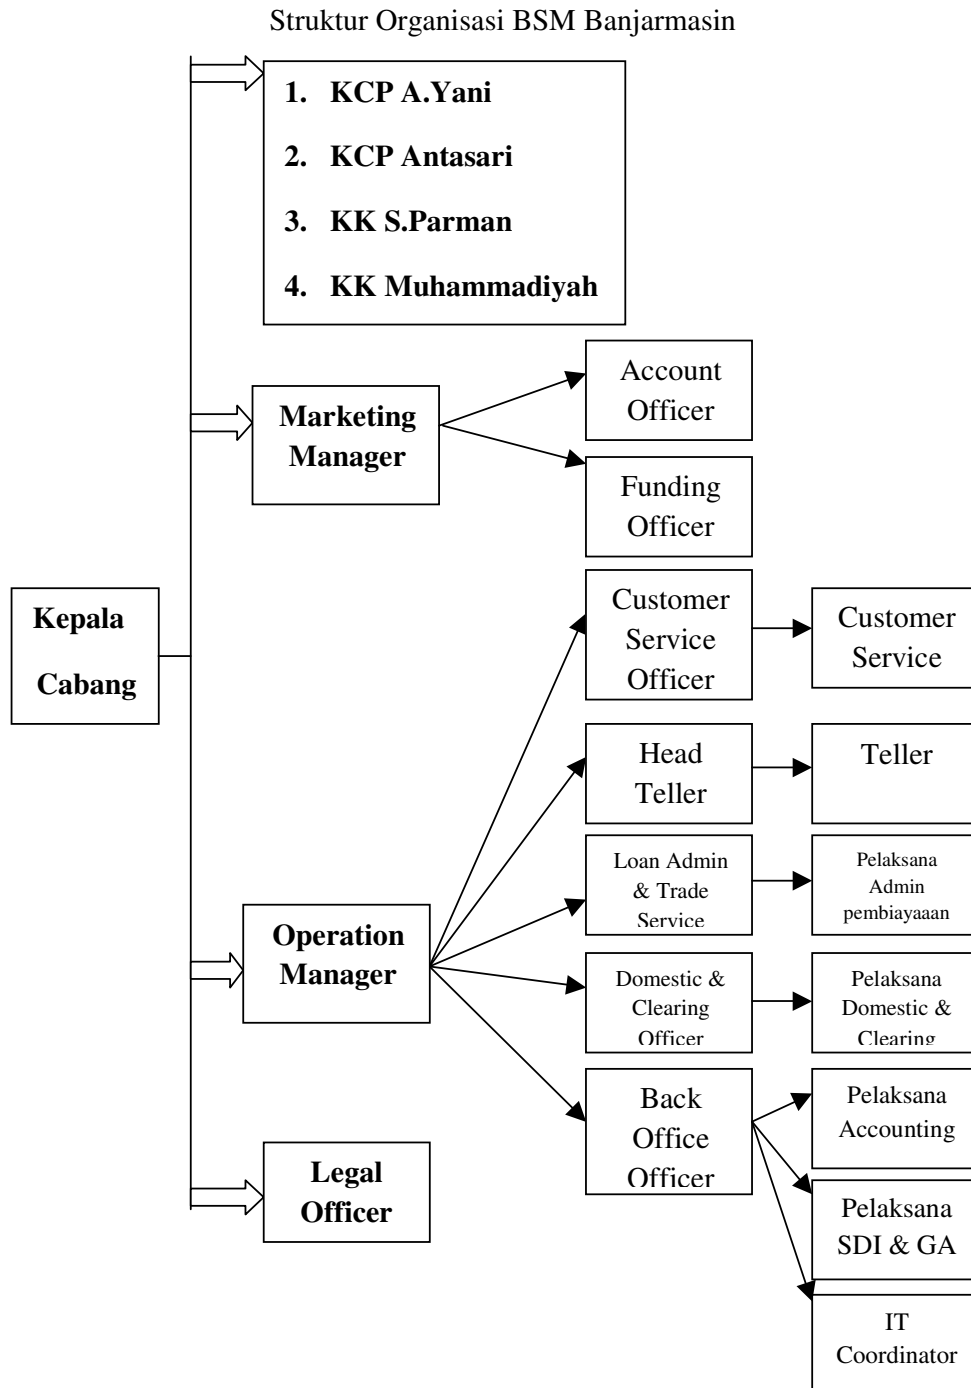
Struktur Organisasi BSM Banjarmasin

1. KCP A.Yani
2. KCP Antasari
3. KK S.Parman
4. KK Muhammadiyah

Marketing Manager

Account Officer

Funding Officer

Kepala Cabang

Customer Service Officer

Customer Service

Head Teller

Teller

Loan Admin & Trade Service

Pelaksana Admin pembiayaaan

Operation Manager

Domestic & Clearing Officer

Pelaksana Domestic & Clearing

Back Office Officer

Pelaksana Accounting

Legal Officer

Pelaksana SDI & GA

IT Coordinator